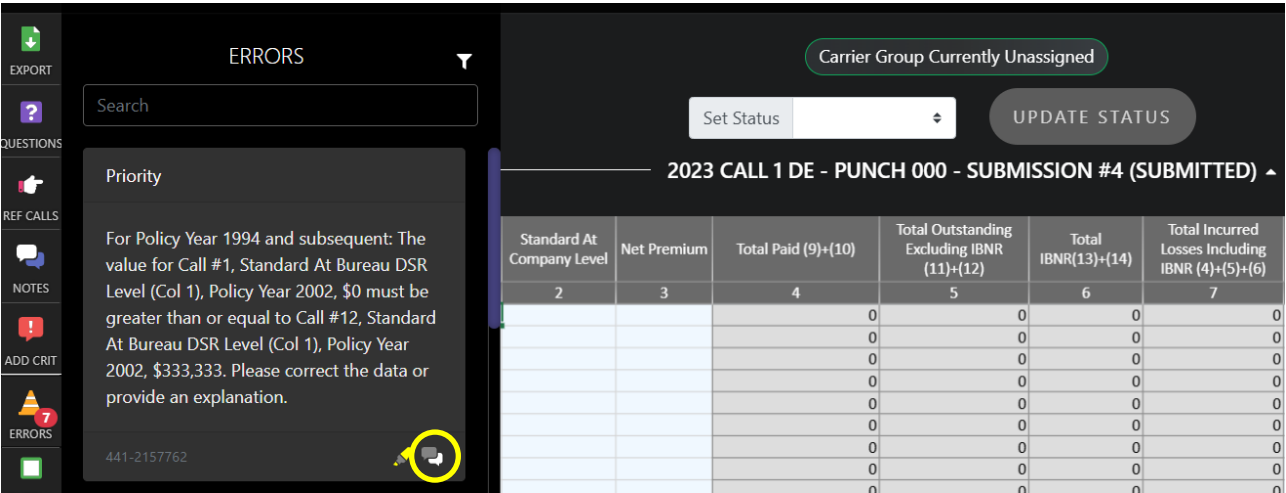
EXPORT

QUESTIONS

REF CALLS

NOTES

ADD CRIT

7
ERRORS

ERRORS

Search

Priority

For Policy Year 1994 and subsequent: The value for Call #1, Standard At Bureau DSR Level (Col 1), Policy Year 2002, $0 must be greater than or equal to Call #12, Standard At Bureau DSR Level (Col 1), Policy Year 2002, $333,333. Please correct the data or provide an explanation.

441-2157762

Carrier Group Currently Unassigned

Set Status

UPDATE STATUS

2023 CALL 1 DE - PUNCH 000 - SUBMISSION #4 (SUBMITTED)

| Standard At Company Level | Net Premium | Total Paid (9)+(10) | Total Outstanding Excluding IBNR (11)+(12) | Total IBNR(13)+(14) | Total Incurred Losses Including IBNR (4)+(5)+(6) |
|---|---|---|---|---|---|
| 2 | 3 | 4 | 5 | 6 | 7 |
| | | 0 | 0 | 0 | 0 |
| | | 0 | 0 | 0 | 0 |
| | | 0 | 0 | 0 | 0 |
| | | 0 | 0 | 0 | 0 |
| | | 0 | 0 | 0 | 0 |
| | | 0 | 0 | 0 | 0 |
| | | 0 | 0 | 0 | 0 |
| | | 0 | 0 | 0 | 0 |
| | | 0 | 0 | 0 | 0 |